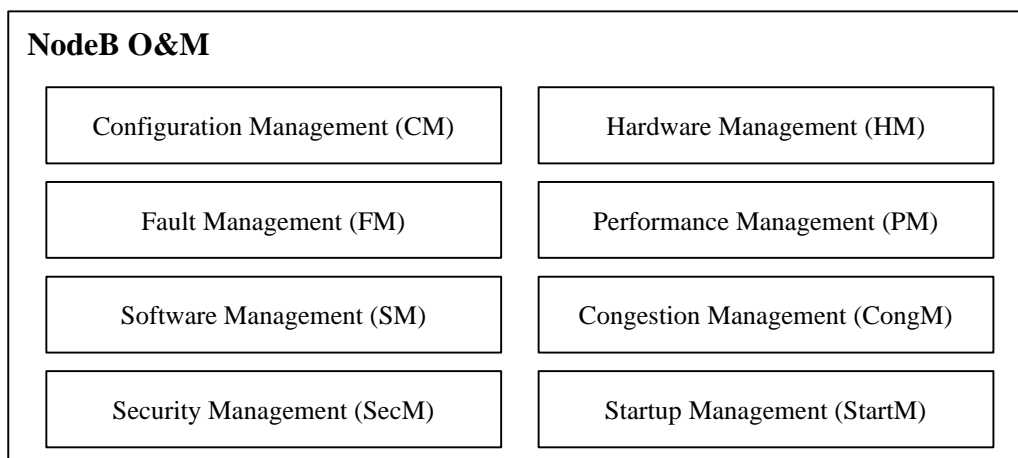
NodeB O&M

Configuration Management (CM)

Hardware Management (HM)

Fault Management (FM)

Performance Management (PM)

Software Management (SM)

Congestion Management (CongM)

Security Management (SecM)

Startup Management (StartM)